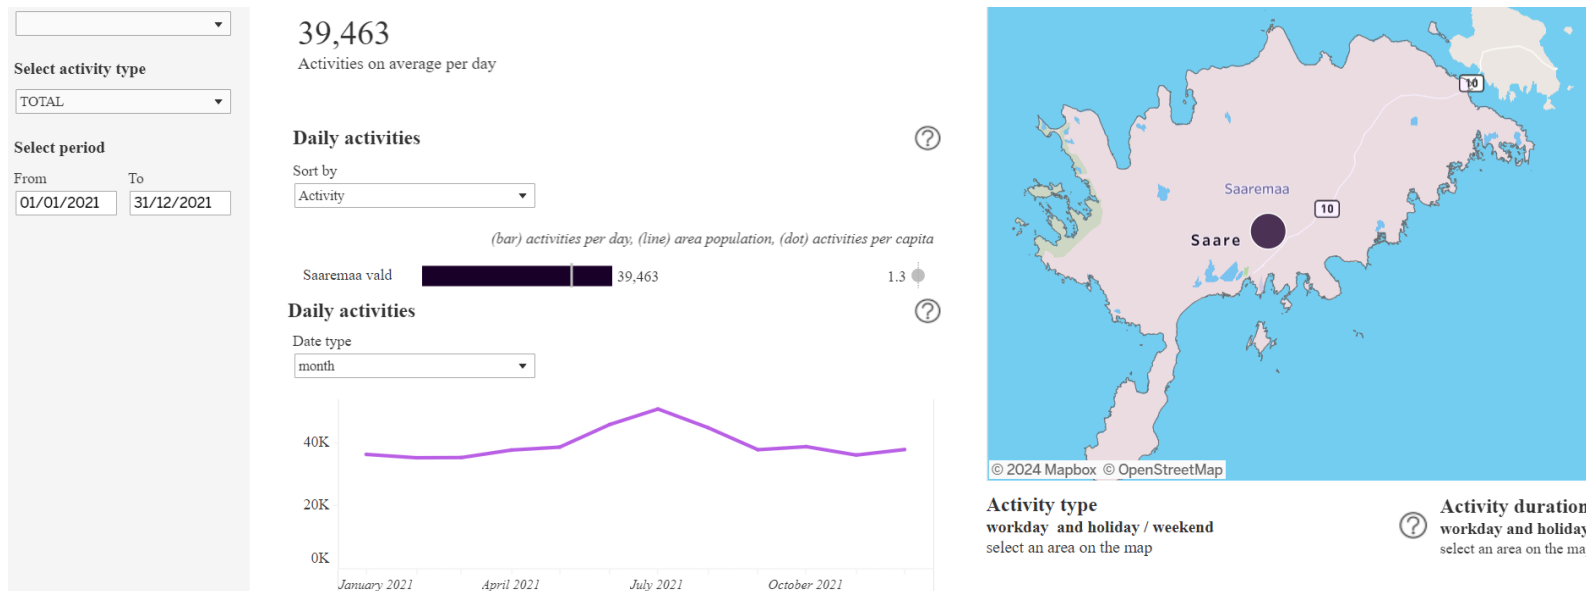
Select activity type

TOTAL

Select period

From

01/01/2021

To

31/12/2021

39,463

Activities on average per day

Daily activities

Sort by

Activity

(bar) activities per day, (line) area population, (dot) activities per capita

Saaremaa vald 39,463 1.3

Daily activities

Date type

month

40K

20K

0K

January 2021 April 2021 July 2021 October 2021

10

Saaremaa

10

Saare

© 2024 Mapbox © OpenStreetMap

Activity type

workday and holiday / weekend

select an area on the map

Activity duration

workday and holiday

select an area on the ma